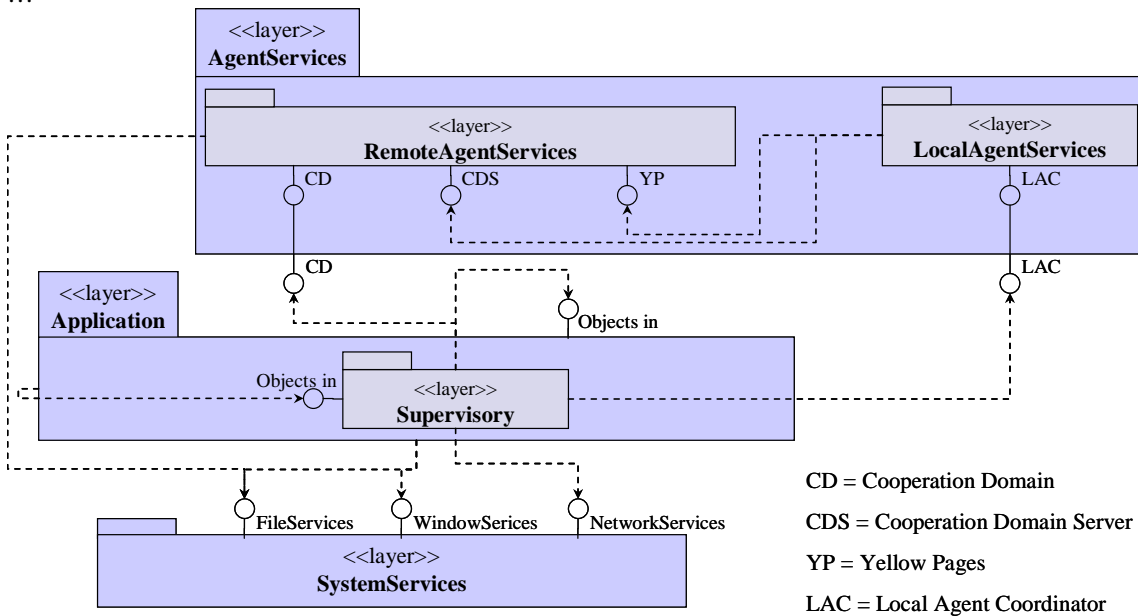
<<layer>>
AgentServices

<<layer>>
RemoteAgentServices

<<layer>>
LocalAgentServices

CD
CDS
YP
LAC

CD
LAC

<<layer>>
Application

Objects in

Objects in

<<layer>>
Supervisory

FileServices
WindowSerices
NetworkServices

<<layer>>
SystemServices

CD = Cooperation Domain

CDS = Cooperation Domain Server

YP = Yellow Pages

LAC = Local Agent Coordinator